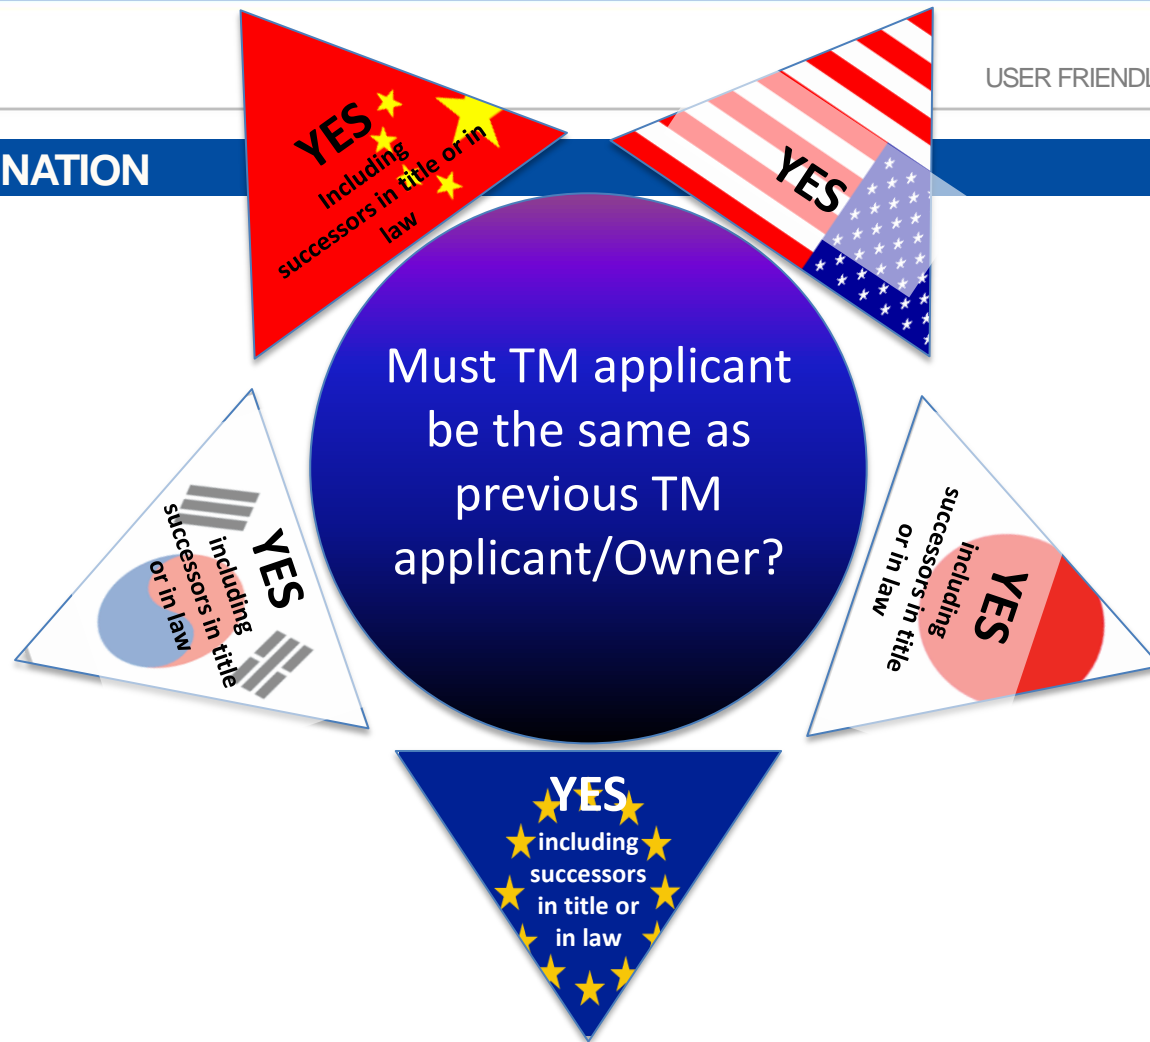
USER FRIENDL

NATION

YES
Including successors in title or in law

YES

Must TM applicant be the same as previous TM applicant/Owner?

YES
including successors in title or in law

YES
including successors in title or in law

YES
including successors in title or in law